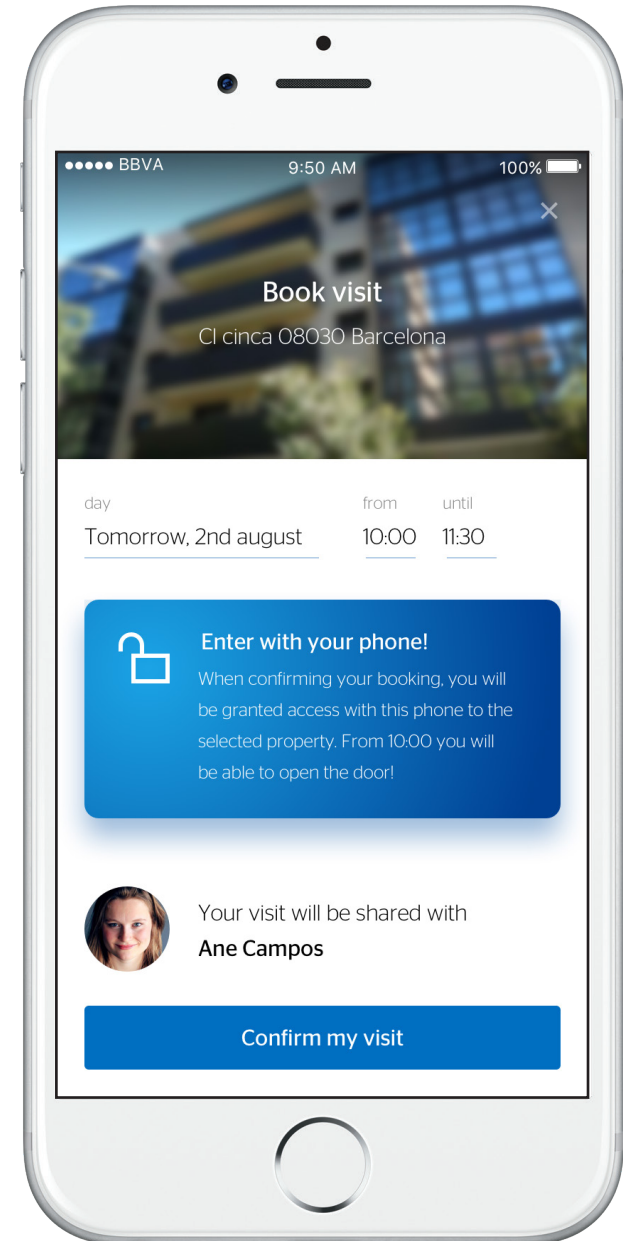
●●●●● BBVA 9:50 AM 100%

×

Book visit

Cl cinca 08030 Barcelona

day
Tomorrow, 2nd august

from
10:00

until
11:30

Enter with your phone!

When confirming your booking, you will be granted access with this phone to the selected property. From 10:00 you will be able to open the door!

Your visit will be shared with
Ane Campos

Confirm my visit